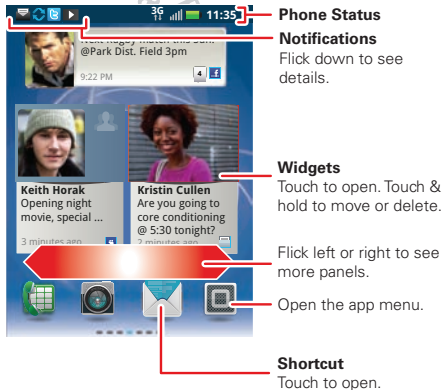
3G 11:35

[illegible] rugby match this Sun. @Park Dist. Field 3pm

9:22 PM

4

Keith Horak
Opening night movie, special ...
3 minutes ago

Kristin Cullen
Are you going to core conditioning @ 5:30 tonight?
2 minutes ago

Phone Status

Notifications
Flick down to see details.

Widgets
Touch to open. Touch & hold to move or delete.

Flick left or right to see more panels.

Open the app menu.

Shortcut
Touch to open.